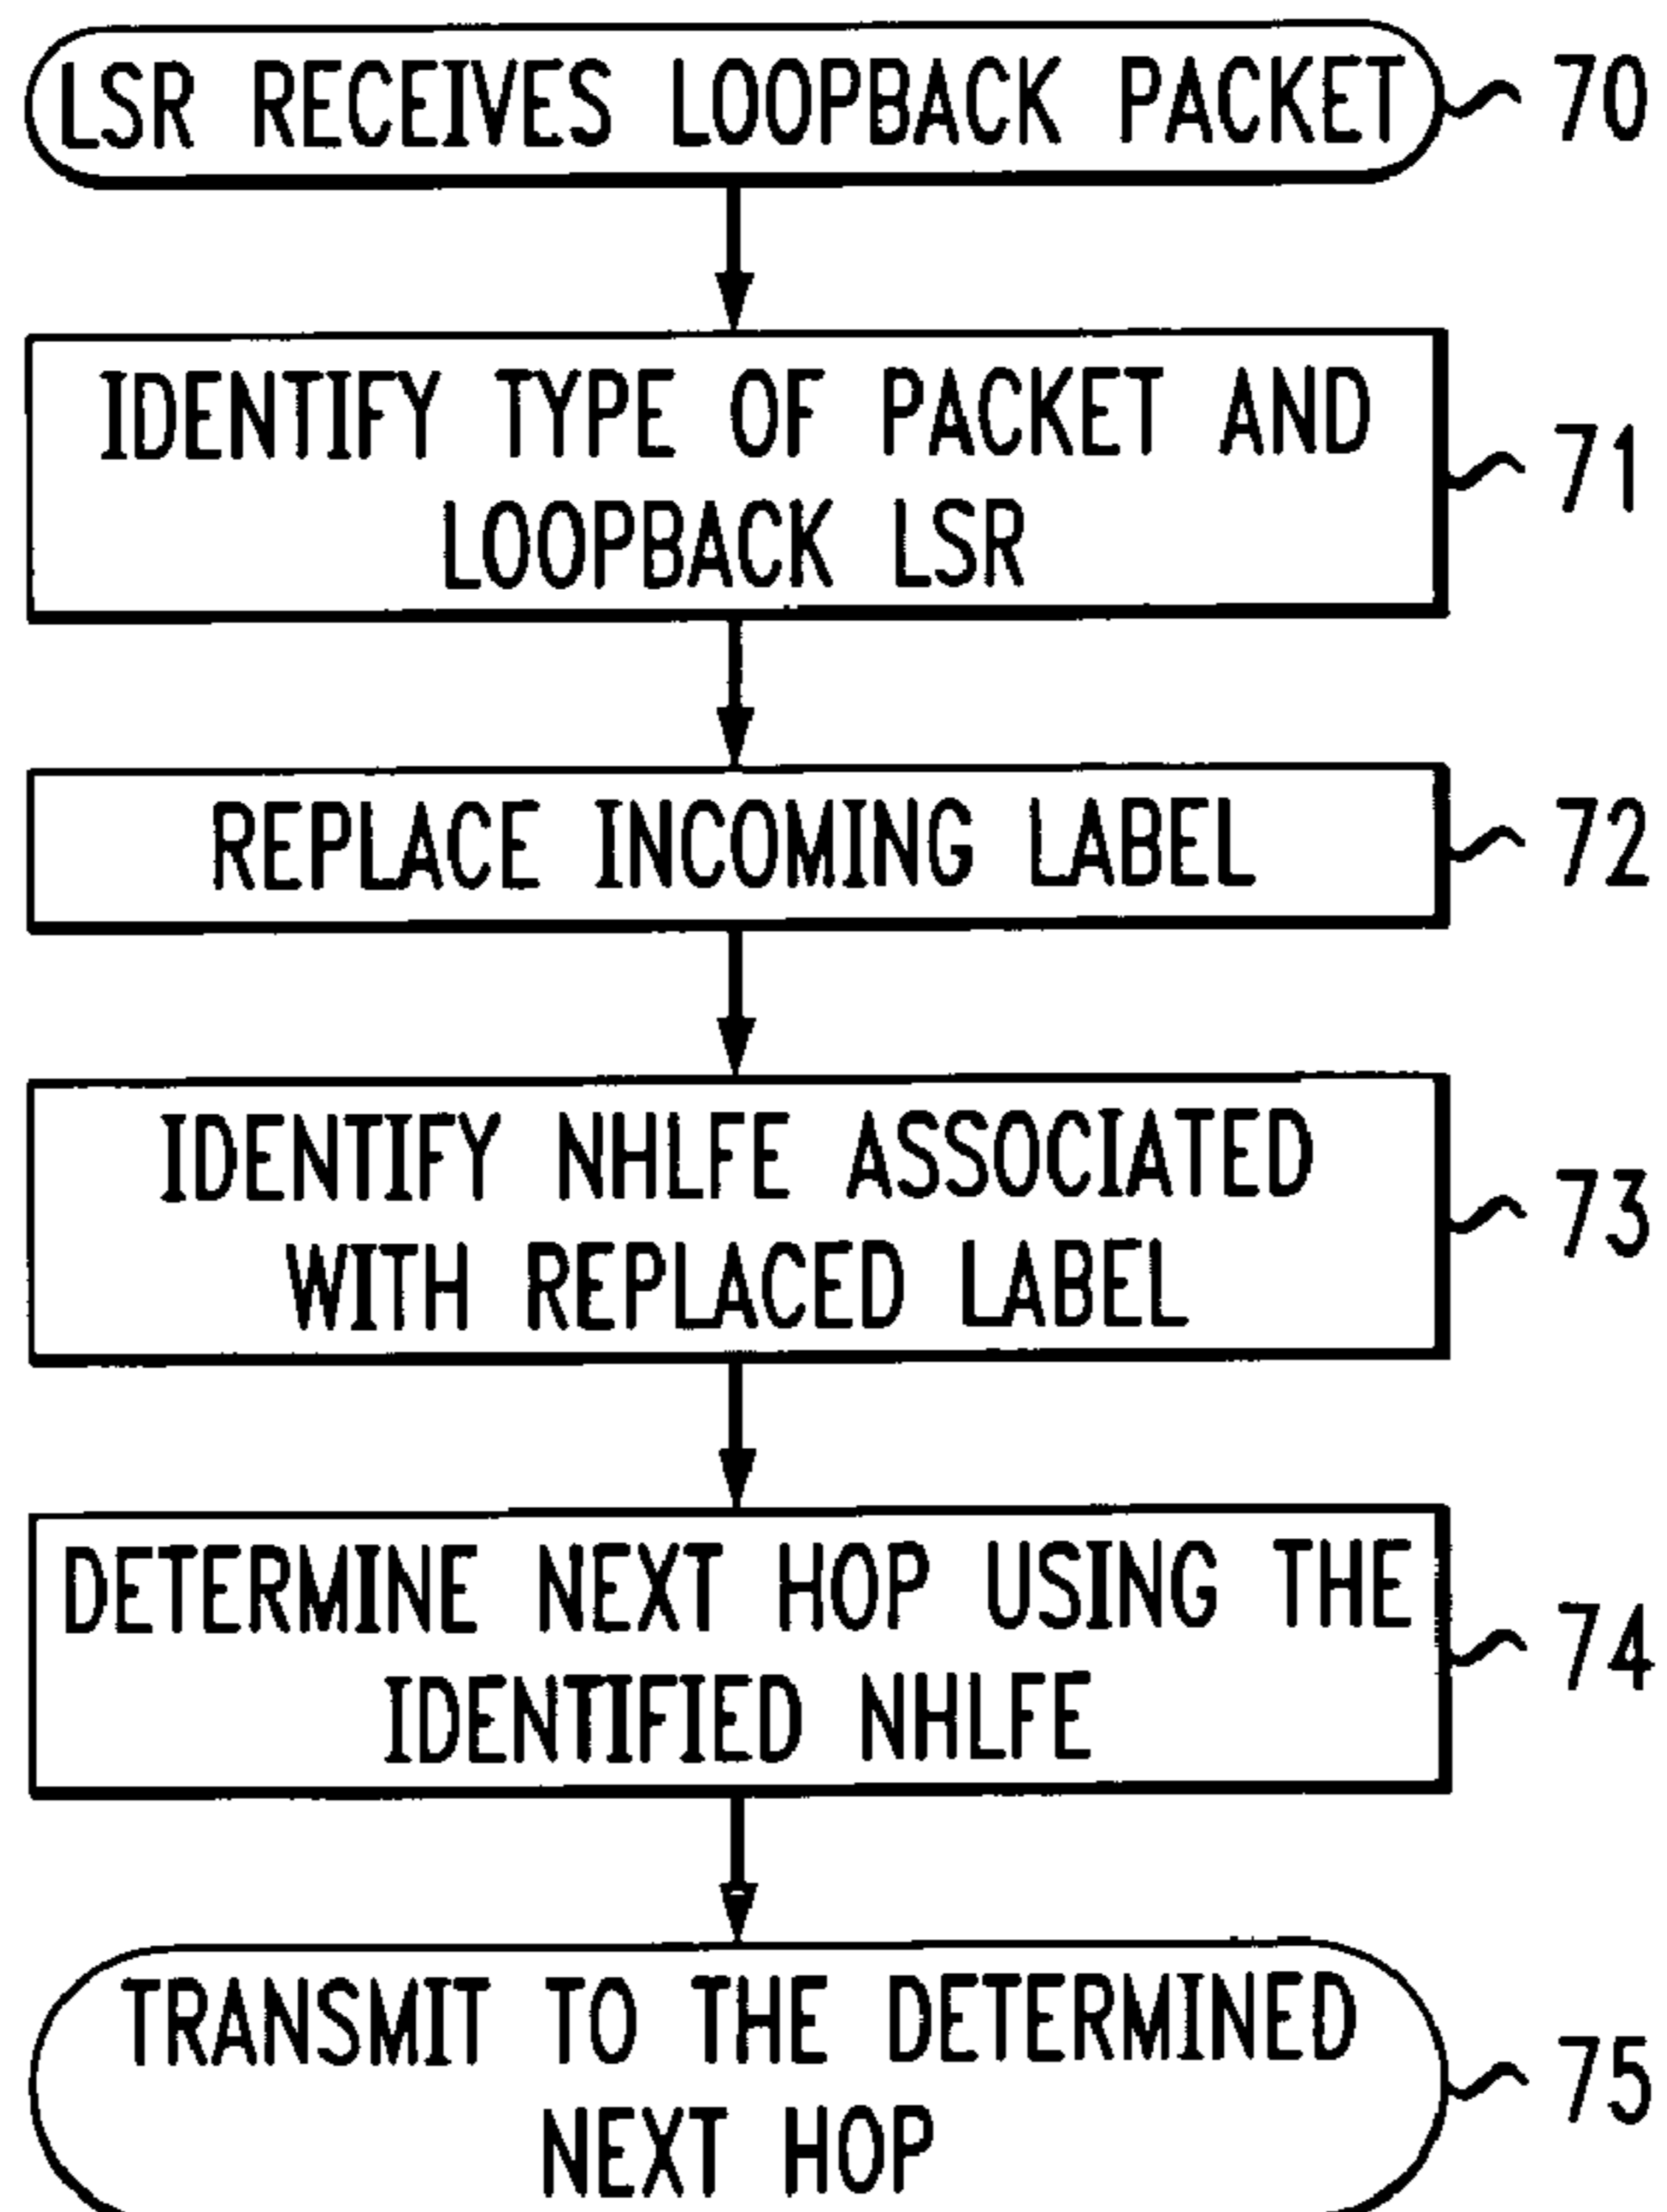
LSR RECEIVES LOOPBACK PACKET 70

IDENTIFY TYPE OF PACKET AND LOOPBACK LSR 71

REPLACE INCOMING LABEL 72

IDENTIFY NHLFE ASSOCIATED WITH REPLACED LABEL 73

DETERMINE NEXT HOP USING THE IDENTIFIED NHLFE 74

TRANSMIT TO THE DETERMINED NEXT HOP 75